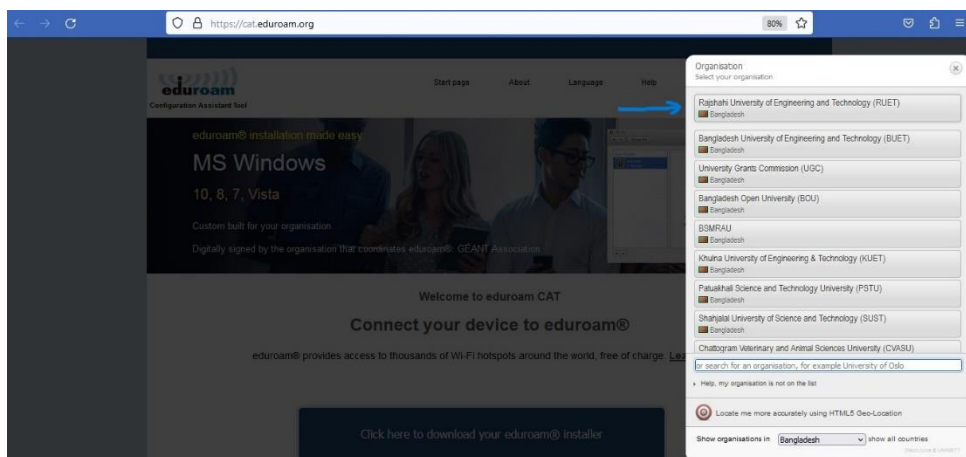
https://cat.eduroam.org

80%

eduroam
Configuration Assistant Tool

Start page About Language Help

eduroam® installation made easy
MS Windows
10, 8, 7, Vista
Custom built for your organisation
Digitally signed by the organisation that coordinates eduroam®: GÉANT Association

Welcome to eduroam CAT
Connect your device to eduroam®
eduroam® provides access to thousands of Wi-Fi hotspots around the world, free of charge. Lea

Click here to download your eduroam® installer

Organisation
Select your organisation

Rajshahi University of Engineering and Technology (RUET)
Bangladesh
Bangladesh University of Engineering and Technology (BUET)
Bangladesh
University Grants Commission (UGC)
Bangladesh
Bangladesh Open University (BOU)
Bangladesh
BSMRAU
Bangladesh
Khulna University of Engineering & Technology (KUET)
Bangladesh
Patuakhali Science and Technology University (PSTU)
Bangladesh
Shahjalal University of Science and Technology (SUST)
Bangladesh
Chattogram Veterinary and Animal Sciences University (CVASU)

or search for an organisation, for example University of Oslo
Help, my organisation is not on the list

Locate me more accurately using HTML5 Geo-Location

Show organisations in Bangladesh show all countries
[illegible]